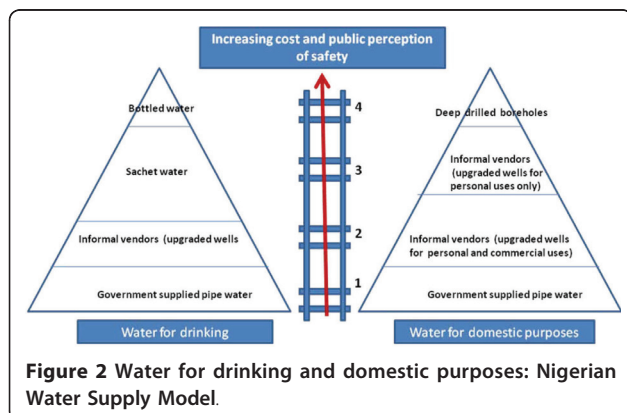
Increasing cost and public perception of safety

Bottled water

Sachet water

Informal vendors (upgraded wells

Government supplied pipe water

Water for drinking

4

3

2

1

Deep drilled boreholes

Informal vendors (upgraded wells for personal uses only)

Informal vendors (upgraded wells for personal and commercial uses)

Government supplied pipe water

Water for domestic purposes

**Figure 2** Water for drinking and domestic purposes: Nigerian Water Supply Model.